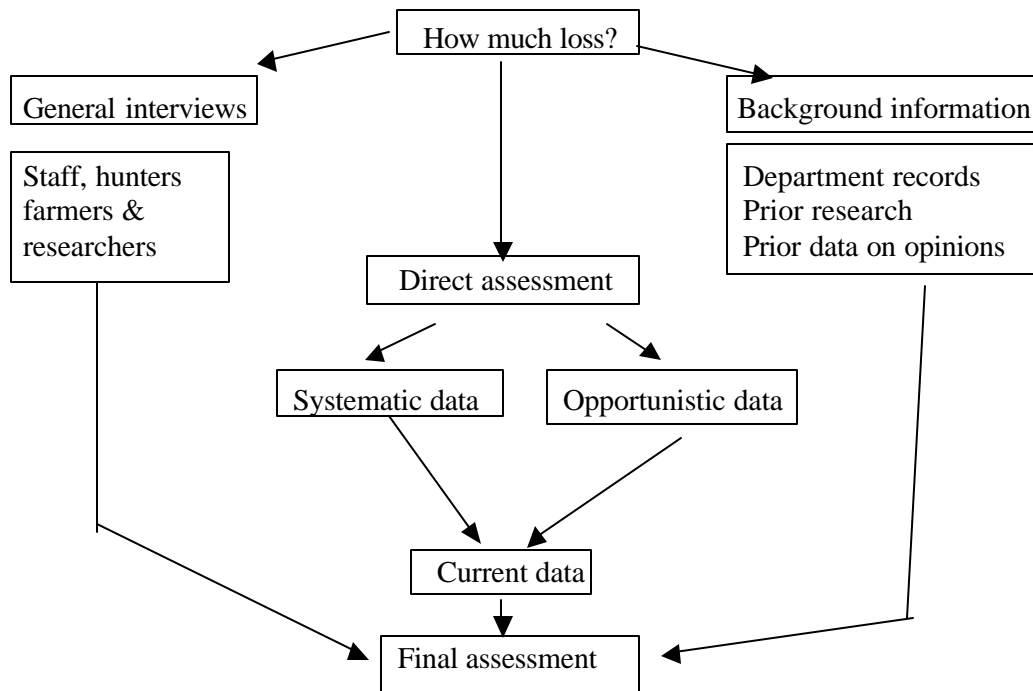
How much loss?

General interviews

Background information

Staff, hunters farmers & researchers

Department records
Prior research
Prior data on opinions

Direct assessment

Systematic data

Opportunistic data

Current data

Final assessment